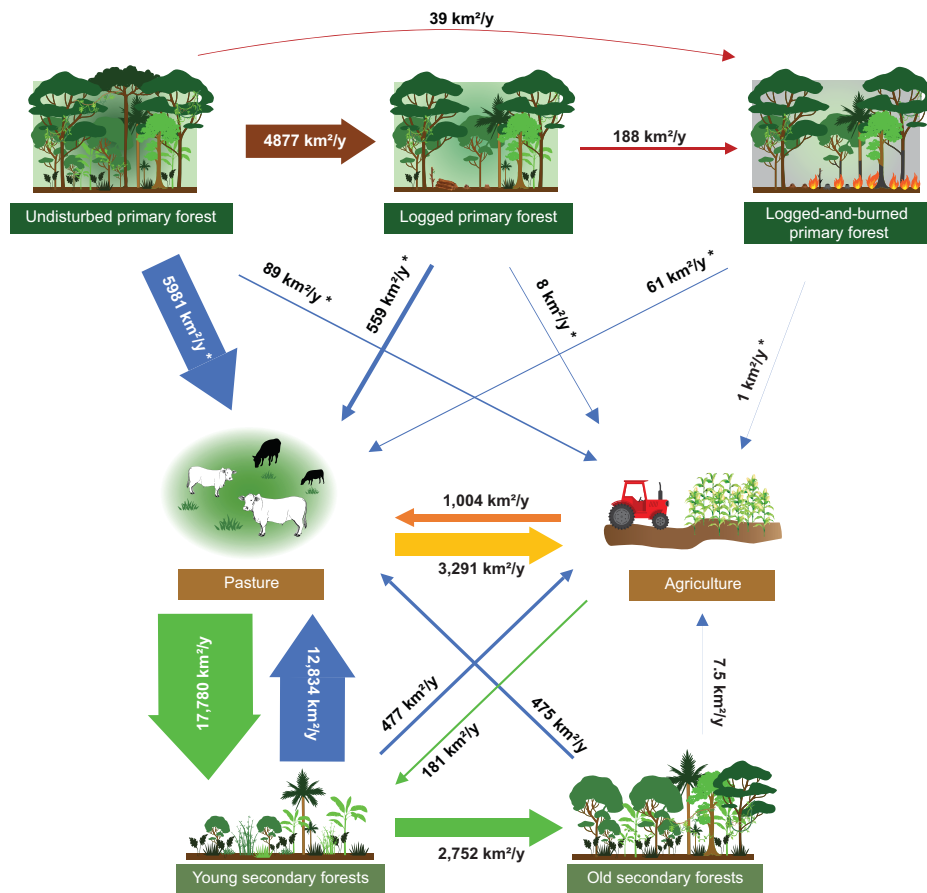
39 km²/y

4877 km²/y

188 km²/y

Undisturbed primary forest

Logged primary forest

Logged-and-burned primary forest

5981 km²/y *

89 km²/y *

559 km²/y *

8 km²/y *

61 km²/y *

1 km²/y *

1,004 km²/y

3,291 km²/y

Pasture

Agriculture

17,780 km²/y

12,834 km²/y

477 km²/y

181 km²/y

475 km²/y

7.5 km²/y

2,752 km²/y

Young secondary forests

Old secondary forests